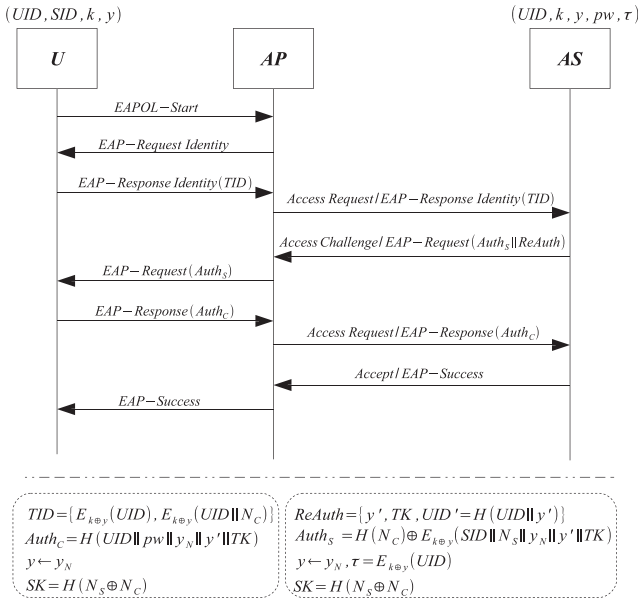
$(UID, SID, k, y)$

$(UID, k, y, pw, \tau)$

U

AP

AS

EAPOL−Start

EAP−Request Identity

EAP−Response Identity(TID)

Access Request / EAP−Response Identity(TID)

Access Challenge / EAP−Request($Auth_S \| ReAuth$)

EAP−Request($Auth_S$)

EAP−Response($Auth_C$)

Access Request / EAP−Response($Auth_C$)

Accept / EAP−Success

EAP−Success

$TID = \{E_{k \oplus y}(UID), E_{k \oplus y}(UID \| N_C)\}$
$Auth_C = H(UID \| pw \| y_N \| y' \| TK)$
$y \leftarrow y_N$
$SK = H(N_S \oplus N_C)$

$ReAuth = \{y', TK, UID' = H(UID \| y')\}$
$Auth_S = H(N_C) \oplus E_{k \oplus y}(SID \| N_S \| y_N \| y' \| TK)$
$y \leftarrow y_N, \tau = E_{k \oplus y}(UID)$
$SK = H(N_S \oplus N_C)$